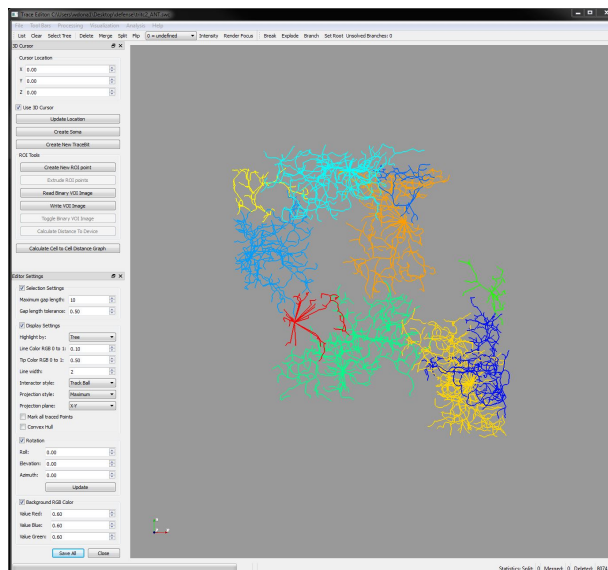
Trace Editor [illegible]

File Tool Bar Processing Visualization Analysis Help

List Clear Select Tree Delete Merge Split Flip 0 = undefined Intensity Render Focus Break Explode Branch Set Root Unsolved Branches: 0

3D Cursor

Cursor Location

X 0.00

Y 0.00

Z 0.00

Use 3D Cursor

Update Location

Create Soma

Create New TraceBit

ROI Tools

Create New ROI point

Extrude ROI points

Read Binary VOI Image

Write VOI Image

Toggle Binary VOI Image

Calculate Distance To Device

Calculate Cell to Cell Distance Graph

Editor Settings

Selection Settings

Maximum gap length: 10

Gap length tolerance: 0.50

Display Settings

Highlight by: Tree

Line Color RGB 0 to 1: 0.10

Tip Color RGB 0 to 1: 0.50

Line width: 2

Interactor style: Track Ball

Projection style: Maximum

Projection plane: X-Y

Mark all traced Points

Convex Hull

Rotation

Roll: 0.00

Elevation: 0.00

Azimuth: 0.00

Update

Background RGB Color

Value Red: 0.60

Value Blue: 0.60

Value Green: 0.60

Save All Close

Statistics: Split: 0 Merged: 0 Deleted: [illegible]